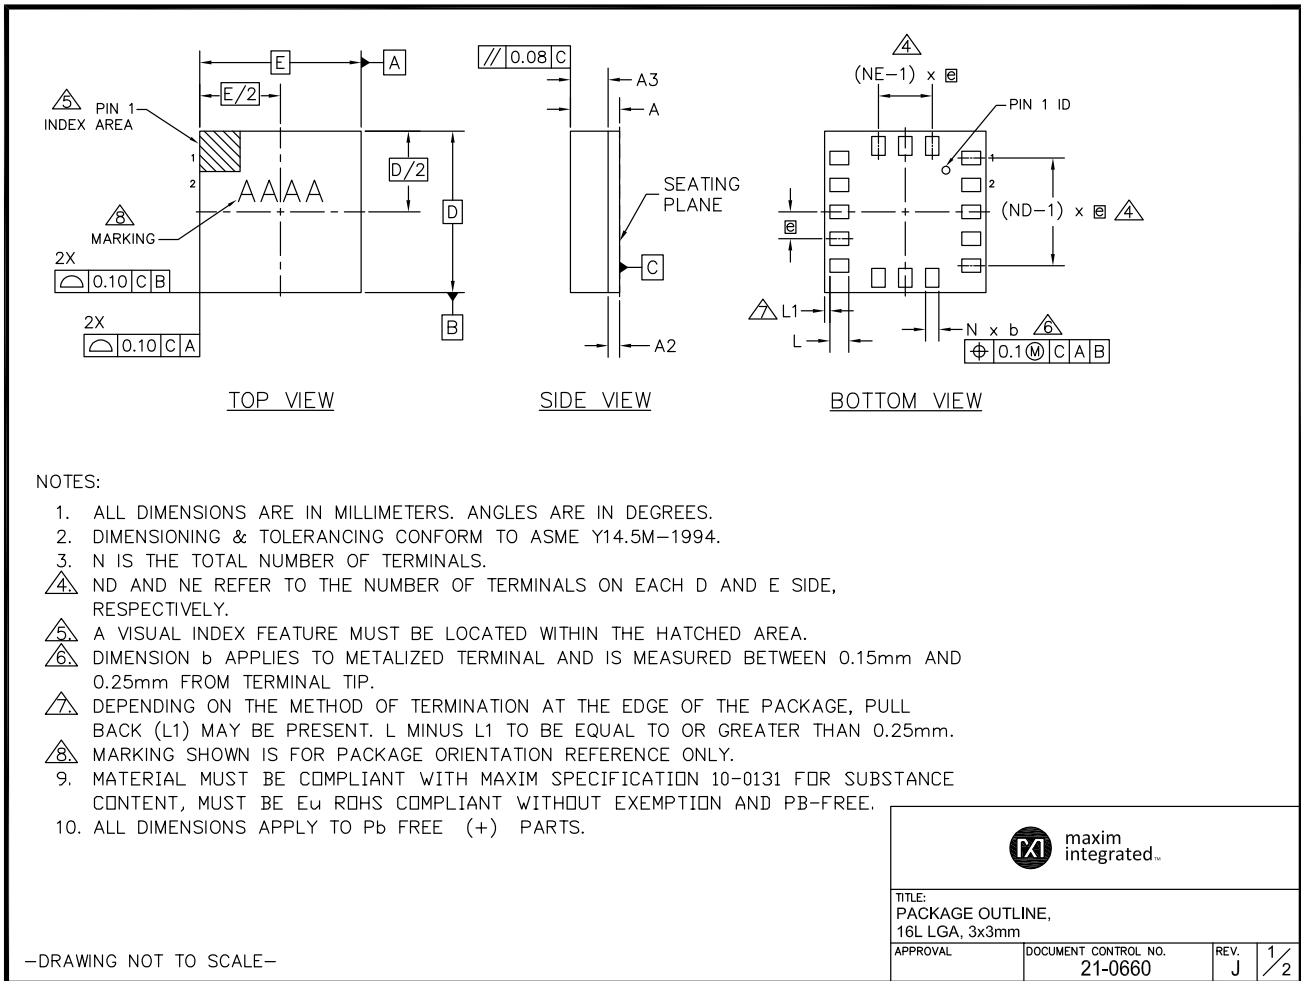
E
A
E/2
5 PIN 1 INDEX AREA
1
2
AAAA
D/2
D
8 MARKING
2X
$\bigcirc$ 0.10 C B
B
2X
$\bigcirc$ 0.10 C A

// 0.08 C
A3
A
SEATING PLANE
C
A2

4
(NE−1) x e
PIN 1 ID
1
2
(ND−1) x e 4
e
7 L1
L
N x b 6
$\oplus$ 0.1 M C A B

TOP VIEW
SIDE VIEW
BOTTOM VIEW

NOTES:
1. ALL DIMENSIONS ARE IN MILLIMETERS. ANGLES ARE IN DEGREES.
2. DIMENSIONING & TOLERANCING CONFORM TO ASME Y14.5M−1994.
3. N IS THE TOTAL NUMBER OF TERMINALS.
4. ND AND NE REFER TO THE NUMBER OF TERMINALS ON EACH D AND E SIDE, RESPECTIVELY.
5. A VISUAL INDEX FEATURE MUST BE LOCATED WITHIN THE HATCHED AREA.
6. DIMENSION b APPLIES TO METALIZED TERMINAL AND IS MEASURED BETWEEN 0.15mm AND 0.25mm FROM TERMINAL TIP.
7. DEPENDING ON THE METHOD OF TERMINATION AT THE EDGE OF THE PACKAGE, PULL BACK (L1) MAY BE PRESENT. L MINUS L1 TO BE EQUAL TO OR GREATER THAN 0.25mm.
8. MARKING SHOWN IS FOR PACKAGE ORIENTATION REFERENCE ONLY.
9. MATERIAL MUST BE COMPLIANT WITH MAXIM SPECIFICATION 10-0131 FOR SUBSTANCE CONTENT, MUST BE Eu ROHS COMPLIANT WITHOUT EXEMPTION AND PB-FREE.
10. ALL DIMENSIONS APPLY TO Pb FREE (+) PARTS.

maxim integrated™
TITLE:
PACKAGE OUTLINE,
16L LGA, 3x3mm
APPROVAL
DOCUMENT CONTROL NO.
21-0660
REV.
J
1/2

−DRAWING NOT TO SCALE−